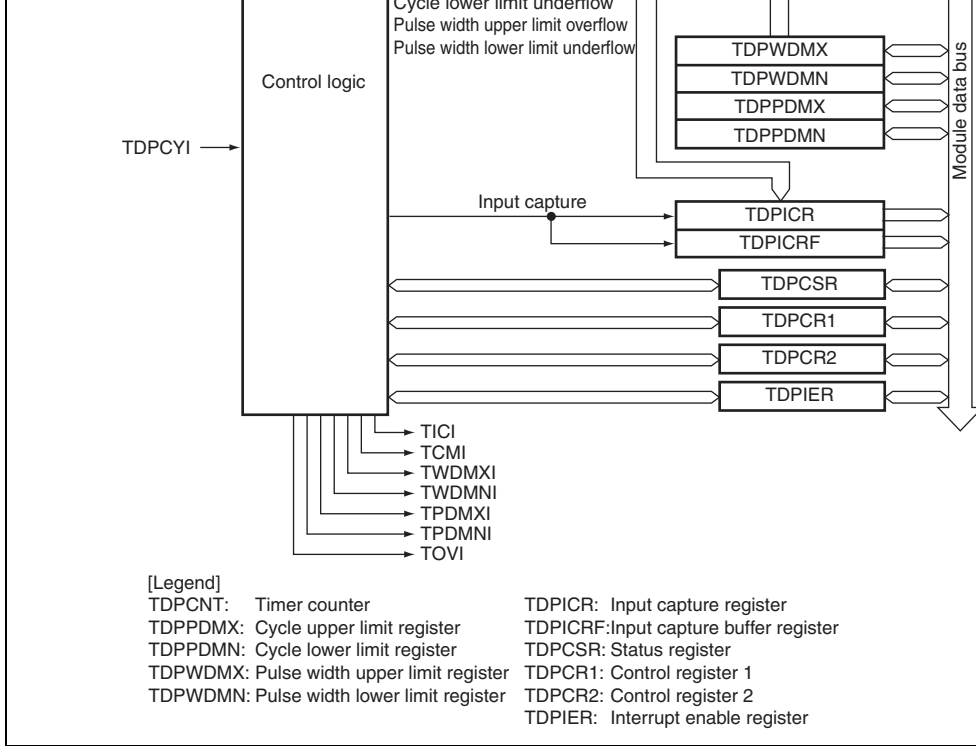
Cycle lower limit underflow
Pulse width upper limit overflow
Pulse width lower limit underflow

Control logic

TDPCYI

TDPWDMX
TDPWDMN
TDPPDMX
TDPPDMN

Module data bus

Input capture

TDPICR
TDPICRF
TDPCSR
TDPCR1
TDPCR2
TDPIER

TICI
TCMI
TWDMXI
TWDMNI
TPDMXI
TPDMNI
TOVI

[Legend]
TDPCNT: Timer counter
TDPPDMX: Cycle upper limit register
TDPPDMN: Cycle lower limit register
TDPWDMX: Pulse width upper limit register
TDPWDMN: Pulse width lower limit register

TDPICR: Input capture register
TDPICRF:Input capture buffer register
TDPCSR: Status register
TDPCR1: Control register 1
TDPCR2: Control register 2
TDPIER: Interrupt enable register